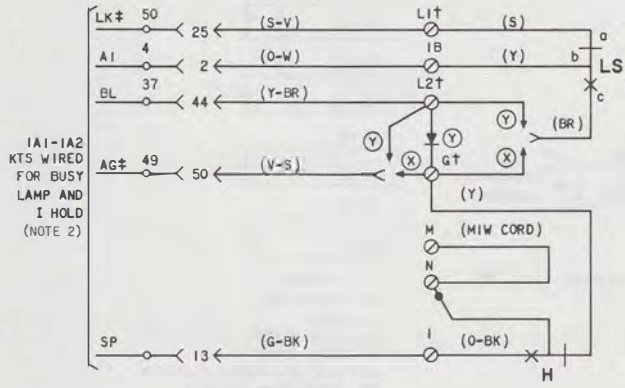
1A1-1A2 KTS WIRED FOR BUSY LAMP AND I HOLD (NOTE 2)

LK‡ 50 25 (S-V) L1† (S) a

A1 4 2 (O-W) 1B (Y) b LS

BL 37 44 (Y-BR) L2† c

Y Y Y (BR)

AG‡ 49 50 (V-S) X G† X

(Y)

M (M1W CORD)

N

SP 13 (G-BK) I (O-BK) H